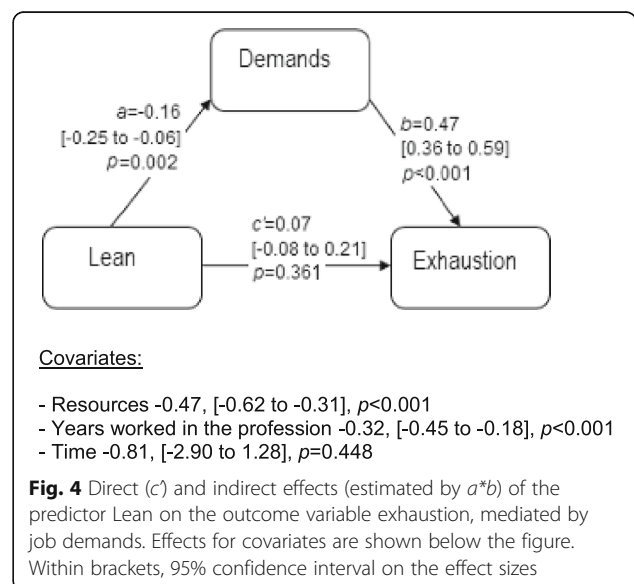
Demands

a=-0.16
[-0.25 to -0.06]
p=0.002

b=0.47
[0.36 to 0.59]
p<0.001

Lean

c'=0.07
[-0.08 to 0.21]
p=0.361

Exhaustion

Covariates:

- Resources -0.47, [-0.62 to -0.31], p<0.001
- Years worked in the profession -0.32, [-0.45 to -0.18], p<0.001
- Time -0.81, [-2.90 to 1.28], p=0.448

Fig. 4 Direct (c') and indirect effects (estimated by a*b) of the predictor Lean on the outcome variable exhaustion, mediated by job demands. Effects for covariates are shown below the figure. Within brackets, 95% confidence interval on the effect sizes